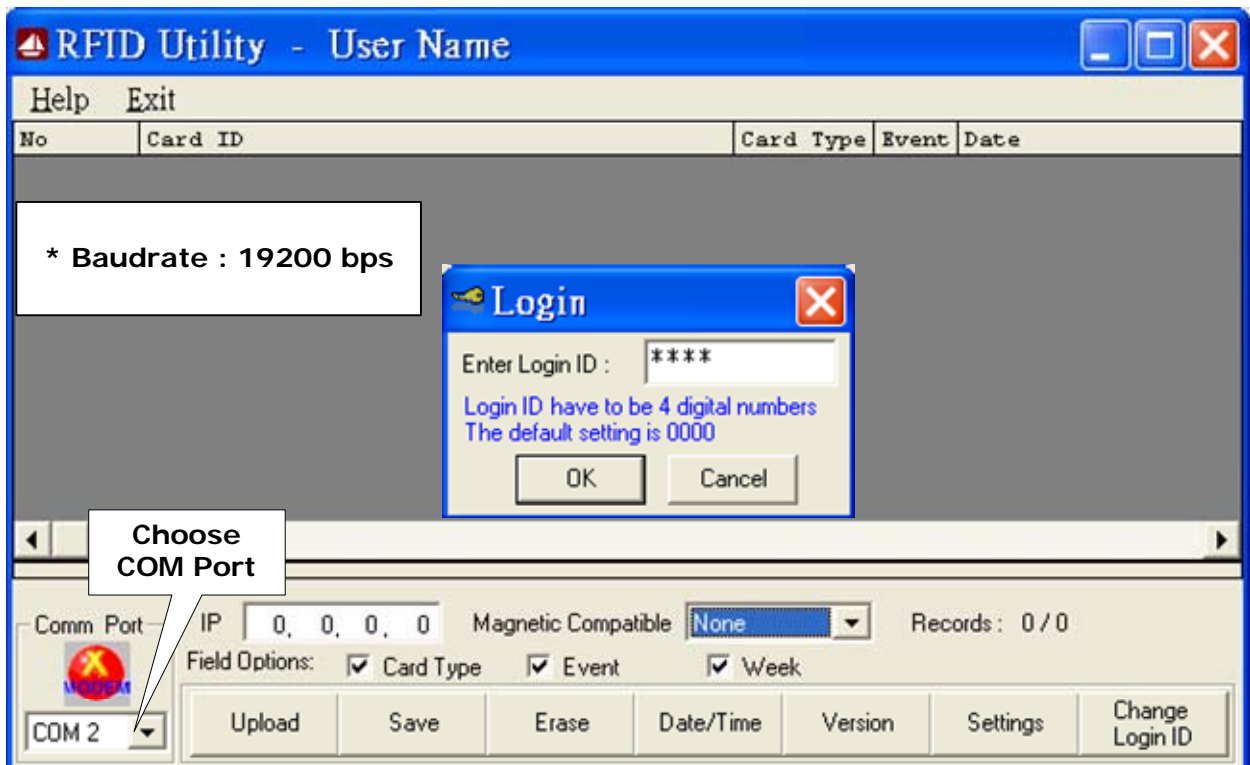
RFID Utility - User Name

Help Exit

| No | Card ID | Card Type | Event | Date |
|---|---|---|---|---|

* Baudrate : 19200 bps

Login

Enter Login ID : ****

Login ID have to be 4 digital numbers
The default setting is 0000

OK Cancel

Choose COM Port

Comm Port

MODEM

COM 2

IP 0. 0. 0. 0

Magnetic Compatible None

Records : 0 / 0

Field Options: Card Type Event Week

Upload Save Erase Date/Time Version Settings Change Login ID